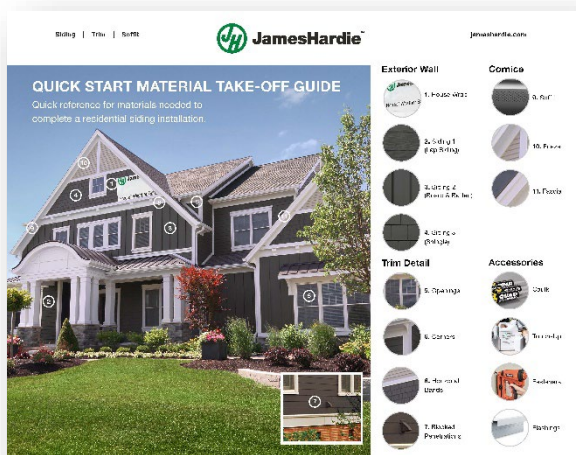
Siding | Trim | Soffit

JH JamesHardie™

jameshardie.com

QUICK START MATERIAL TAKE-OFF GUIDE

Quick reference for materials needed to complete a residential siding installation.

Exterior Wall

1. House Wrap

2. Siding 1 (Lap Siding)

3. Siding 2 (Board & Batten)

4. Siding 3 (Shingle)

Cornice

9. Soffit

10. Frieze

11. Fascia

Trim Detail

5. Openings

6. Corners

8. Horizontal Bands

7. Blocked Penetrations

Accessories

Caulk

Touch-up

Fasteners

Flashings